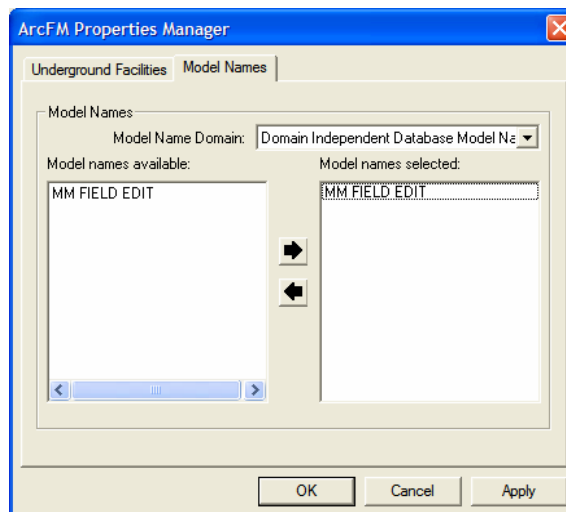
ArcFM Properties Manager

Underground Facilities | Model Names

Model Names

Model Name Domain: Domain Independent Database Model Na

Model names available:

MM FIELD EDIT

Model names selected:

MM FIELD EDIT

OK | Cancel | Apply